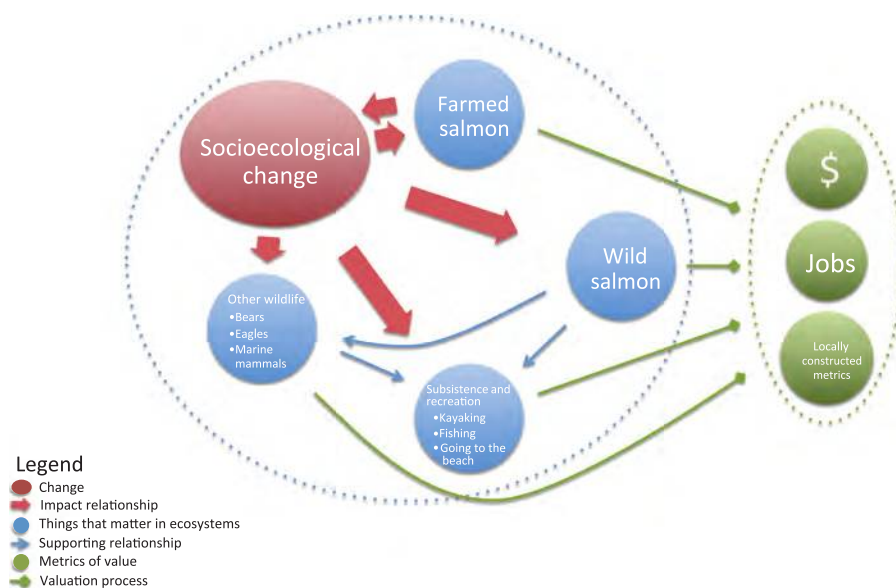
Socioecological change

Farmed salmon

Wild salmon

Other wildlife
•Bears
•Eagles
•Marine mammals

Subsistence and recreation
•Kayaking
•Fishing
•Going to the beach

$

Jobs

Locally constructed metrics

Legend
Change
Impact relationship
Things that matter in ecosystems
Supporting relationship
Metrics of value
Valuation process